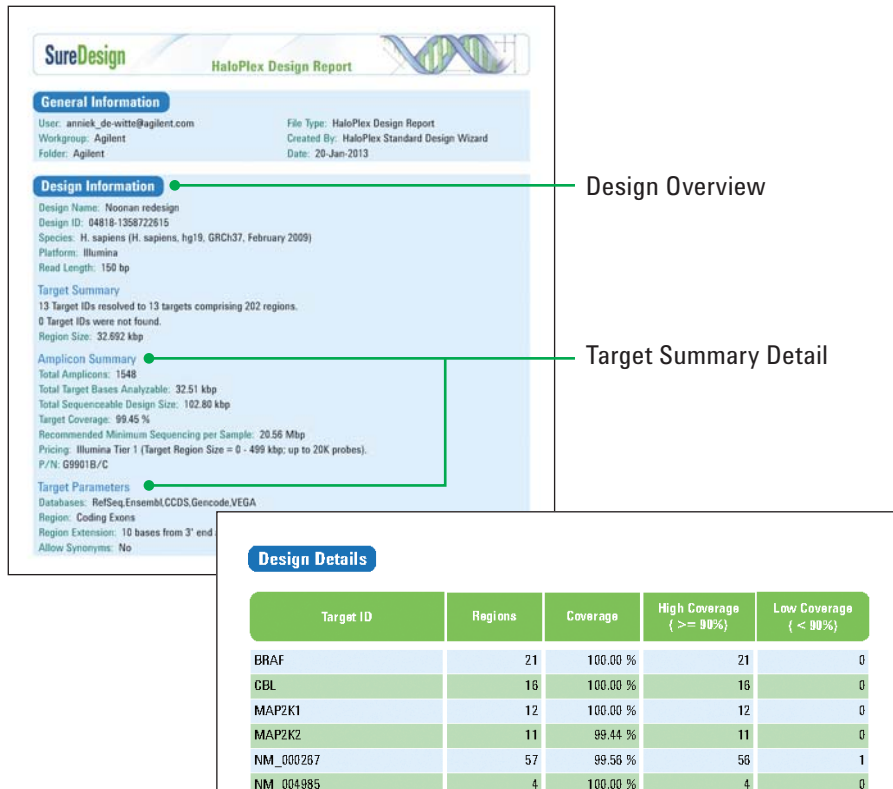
SureDesign

HaloPlex Design Report

General Information

User: anniek_de-witte@agilent.com
Workgroup: Agilent
Folder: Agilent

File Type: HaloPlex Design Report
Created By: HaloPlex Standard Design Wizard
Date: 20-Jan-2013

Design Information

Design Name: Noonan redesign
Design ID: 04818-1358722615
Species: H. sapiens (H. sapiens, hg19, GRCh37, February 2009)
Platform: Illumina
Read Length: 150 bp

Target Summary
13 Target IDs resolved to 13 targets comprising 202 regions.
0 Target IDs were not found.
Region Size: 32.692 kbp

Amplicon Summary
Total Amplicons: 1548
Total Target Bases Analyzable: 32.51 kbp
Total Sequenceable Design Size: 102.80 kbp
Target Coverage: 99.45 %
Recommended Minimum Sequencing per Sample: 20.56 Mbp
Pricing: Illumina Tier 1 (Target Region Size = 0 - 499 kbp; up to 20K probes).
P/N: G9901B/C

Target Parameters
Databases: RefSeq,Ensembl,CCDS,Gencode,VEGA
Region: Coding Exons
Region Extension: 10 bases from 3' end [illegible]
Allow Synonyms: No

Design Overview

Target Summary Detail

Design Details

| Target ID | Regions | Coverage | High Coverage ( >= 90%) | Low Coverage ( < 90%) |
|---|---|---|---|---|
| BRAF | 21 | 100.00 % | 21 | 0 |
| CBL | 16 | 100.00 % | 16 | 0 |
| MAP2K1 | 12 | 100.00 % | 12 | 0 |
| MAP2K2 | 11 | 99.44 % | 11 | 0 |
| NM_000267 | 57 | 99.56 % | 56 | 1 |
| NM_004985 | 4 | 100.00 % | 4 | 0 |